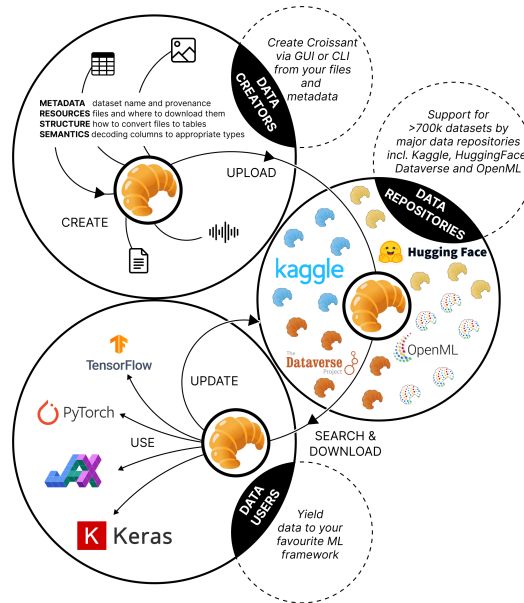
Create Croissant via GUI or CLI from your files and metadata

DATA CREATORS

METADATA dataset name and provenance
RESOURCES files and where to download them
STRUCTURE how to convert files to tables
SEMANTICS decoding columns to appropriate types

UPLOAD

CREATE

Support for >700k datasets by major data repositories incl. Kaggle, HuggingFace, Dataverse and OpenML

DATA REPOSITORIES

Hugging Face

kaggle

The Dataverse Project

OpenML

TensorFlow

UPDATE

PyTorch

USE

SEARCH & DOWNLOAD

JAX

K Keras

DATA USERS

Yield data to your favourite ML framework